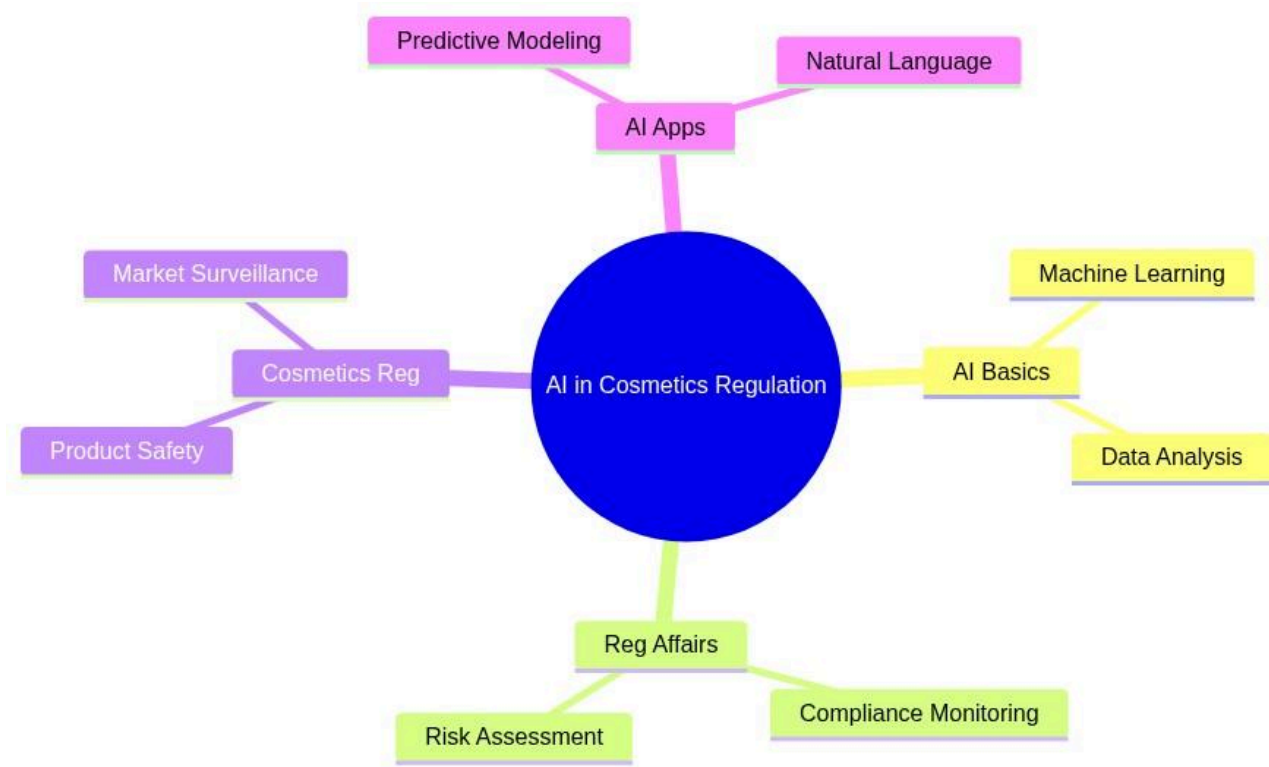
Predictive Modeling

Natural Language

AI Apps

Market Surveillance

Cosmetics Reg

Product Safety

AI in Cosmetics Regulation

Machine Learning

AI Basics

Data Analysis

Reg Affairs

Risk Assessment

Compliance Monitoring